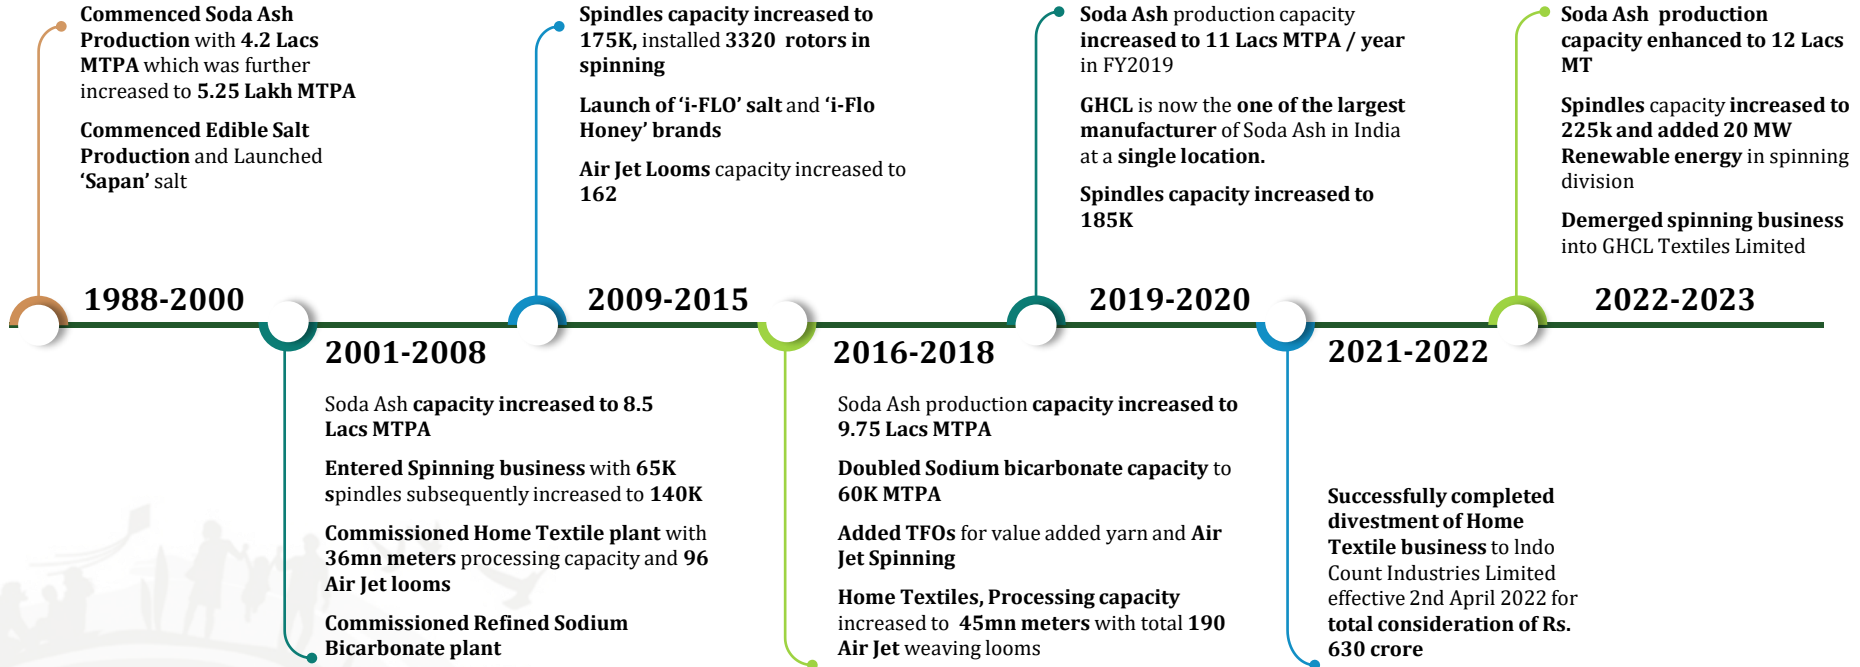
Commenced Soda Ash Production with 4.2 Lacs MTPA which was further increased to 5.25 Lakh MTPA

Commenced Edible Salt Production and Launched 'Sapan' salt

1988-2000

2001-2008

Soda Ash capacity increased to 8.5 Lacs MTPA

Entered Spinning business with 65K spindles subsequently increased to 140K

Commissioned Home Textile plant with 36mn meters processing capacity and 96 Air Jet looms

Commissioned Refined Sodium Bicarbonate plant

Spindles capacity increased to 175K, installed 3320 rotors in spinning

Launch of 'i-FLO' salt and 'i-Flo Honey' brands

Air Jet Looms capacity increased to 162

2009-2015

2016-2018

Soda Ash production capacity increased to 9.75 Lacs MTPA

Doubled Sodium bicarbonate capacity to 60K MTPA

Added TFOs for value added yarn and Air Jet Spinning

Home Textiles, Processing capacity increased to 45mn meters with total 190 Air Jet weaving looms

Soda Ash production capacity increased to 11 Lacs MTPA / year in FY2019

GHCL is now the one of the largest manufacturer of Soda Ash in India at a single location.

Spindles capacity increased to 185K

2019-2020

2021-2022

Successfully completed divestment of Home Textile business to Indo Count Industries Limited effective 2nd April 2022 for total consideration of Rs. 630 crore

Soda Ash production capacity enhanced to 12 Lacs MT

Spindles capacity increased to 225k and added 20 MW Renewable energy in spinning division

Demerged spinning business into GHCL Textiles Limited

2022-2023